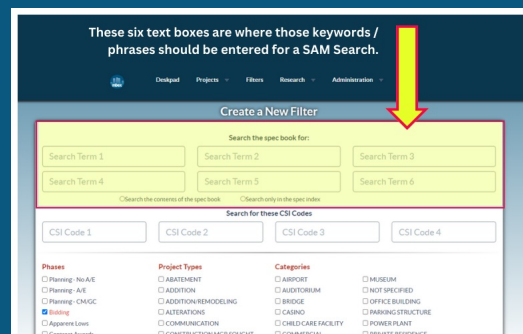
These six text boxes are where those keywords / phrases should be entered for a SAM Search.

Deskpad Projects Filters Research Administration

Create a New Filter

Search the spec book for:

| Search Term 1 | Search Term 2 | Search Term 3 |
|---|---|---|
| Search Term 4 | Search Term 5 | Search Term 6 |

○Search the contents of the spec book ○Search only in the spec index

Search for these CSI Codes

| CSI Code 1 | CSI Code 2 | CSI Code 3 | CSI Code 4 |
|---|---|---|---|

| Phases | Project Types | Categories | |
|---|---|---|---|
| ☐ Planning - No A/E | ☐ ABATEMENT | ☐ AIRPORT | ☐ MUSEUM |
| ☐ Planning - A/E | ☐ ADDITION | ☐ AUDITORIUM | ☐ NOT SPECIFIED |
| ☐ Planning - CM/GC | ☐ ADDITION/REMODELING | ☐ BRIDGE | ☐ OFFICE BUILDING |
| ☑ Bidding | ☐ ALTERATIONS | ☐ CASINO | ☐ PARKING STRUCTURE |
| ☐ Apparent Lows | ☐ COMMUNICATION | ☐ CHILD CARE FACILITY | ☐ POWER PLANT |
| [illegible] | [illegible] | ☐ COMMERCIAL | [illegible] |